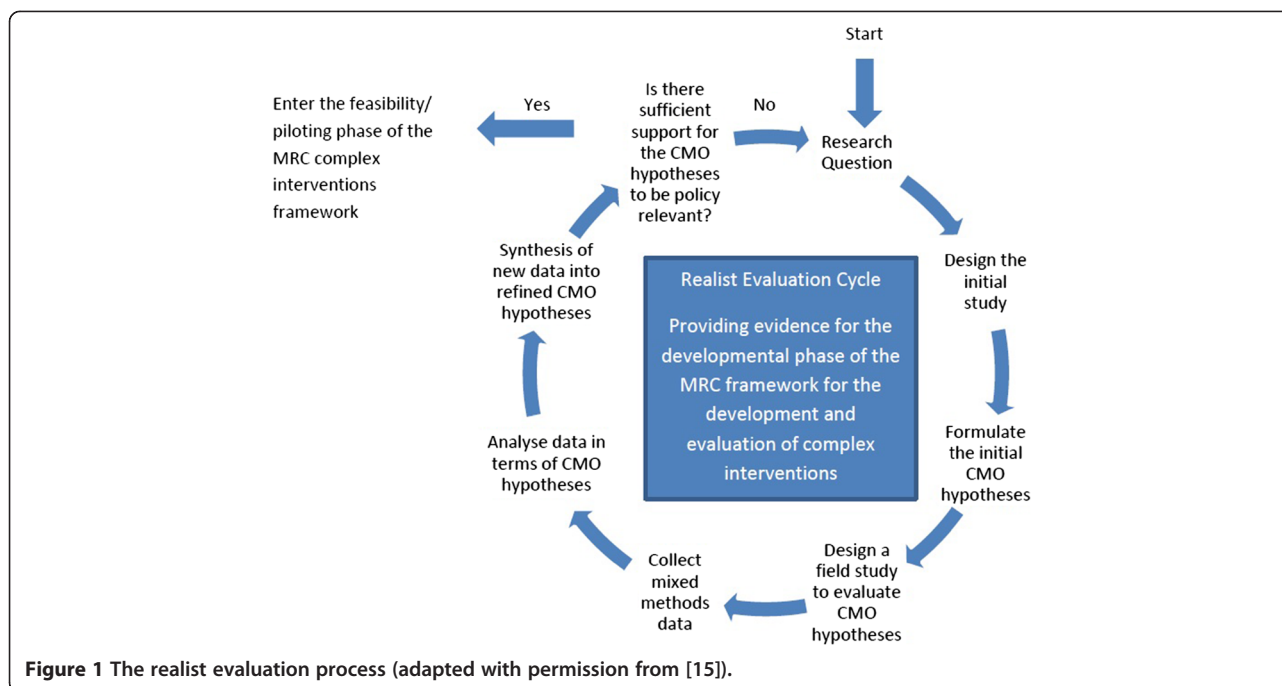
Start

Enter the feasibility/ piloting phase of the MRC complex interventions framework

Yes

Is there sufficient support for the CMO hypotheses to be policy relevant?

No

Research Question

Design the initial study

Formulate the initial CMO hypotheses

Design a field study to evaluate CMO hypotheses

Collect mixed methods data

Analyse data in terms of CMO hypotheses

Synthesis of new data into refined CMO hypotheses

Realist Evaluation Cycle

Providing evidence for the developmental phase of the MRC framework for the development and evaluation of complex interventions

Figure 1 The realist evaluation process (adapted with permission from [15]).